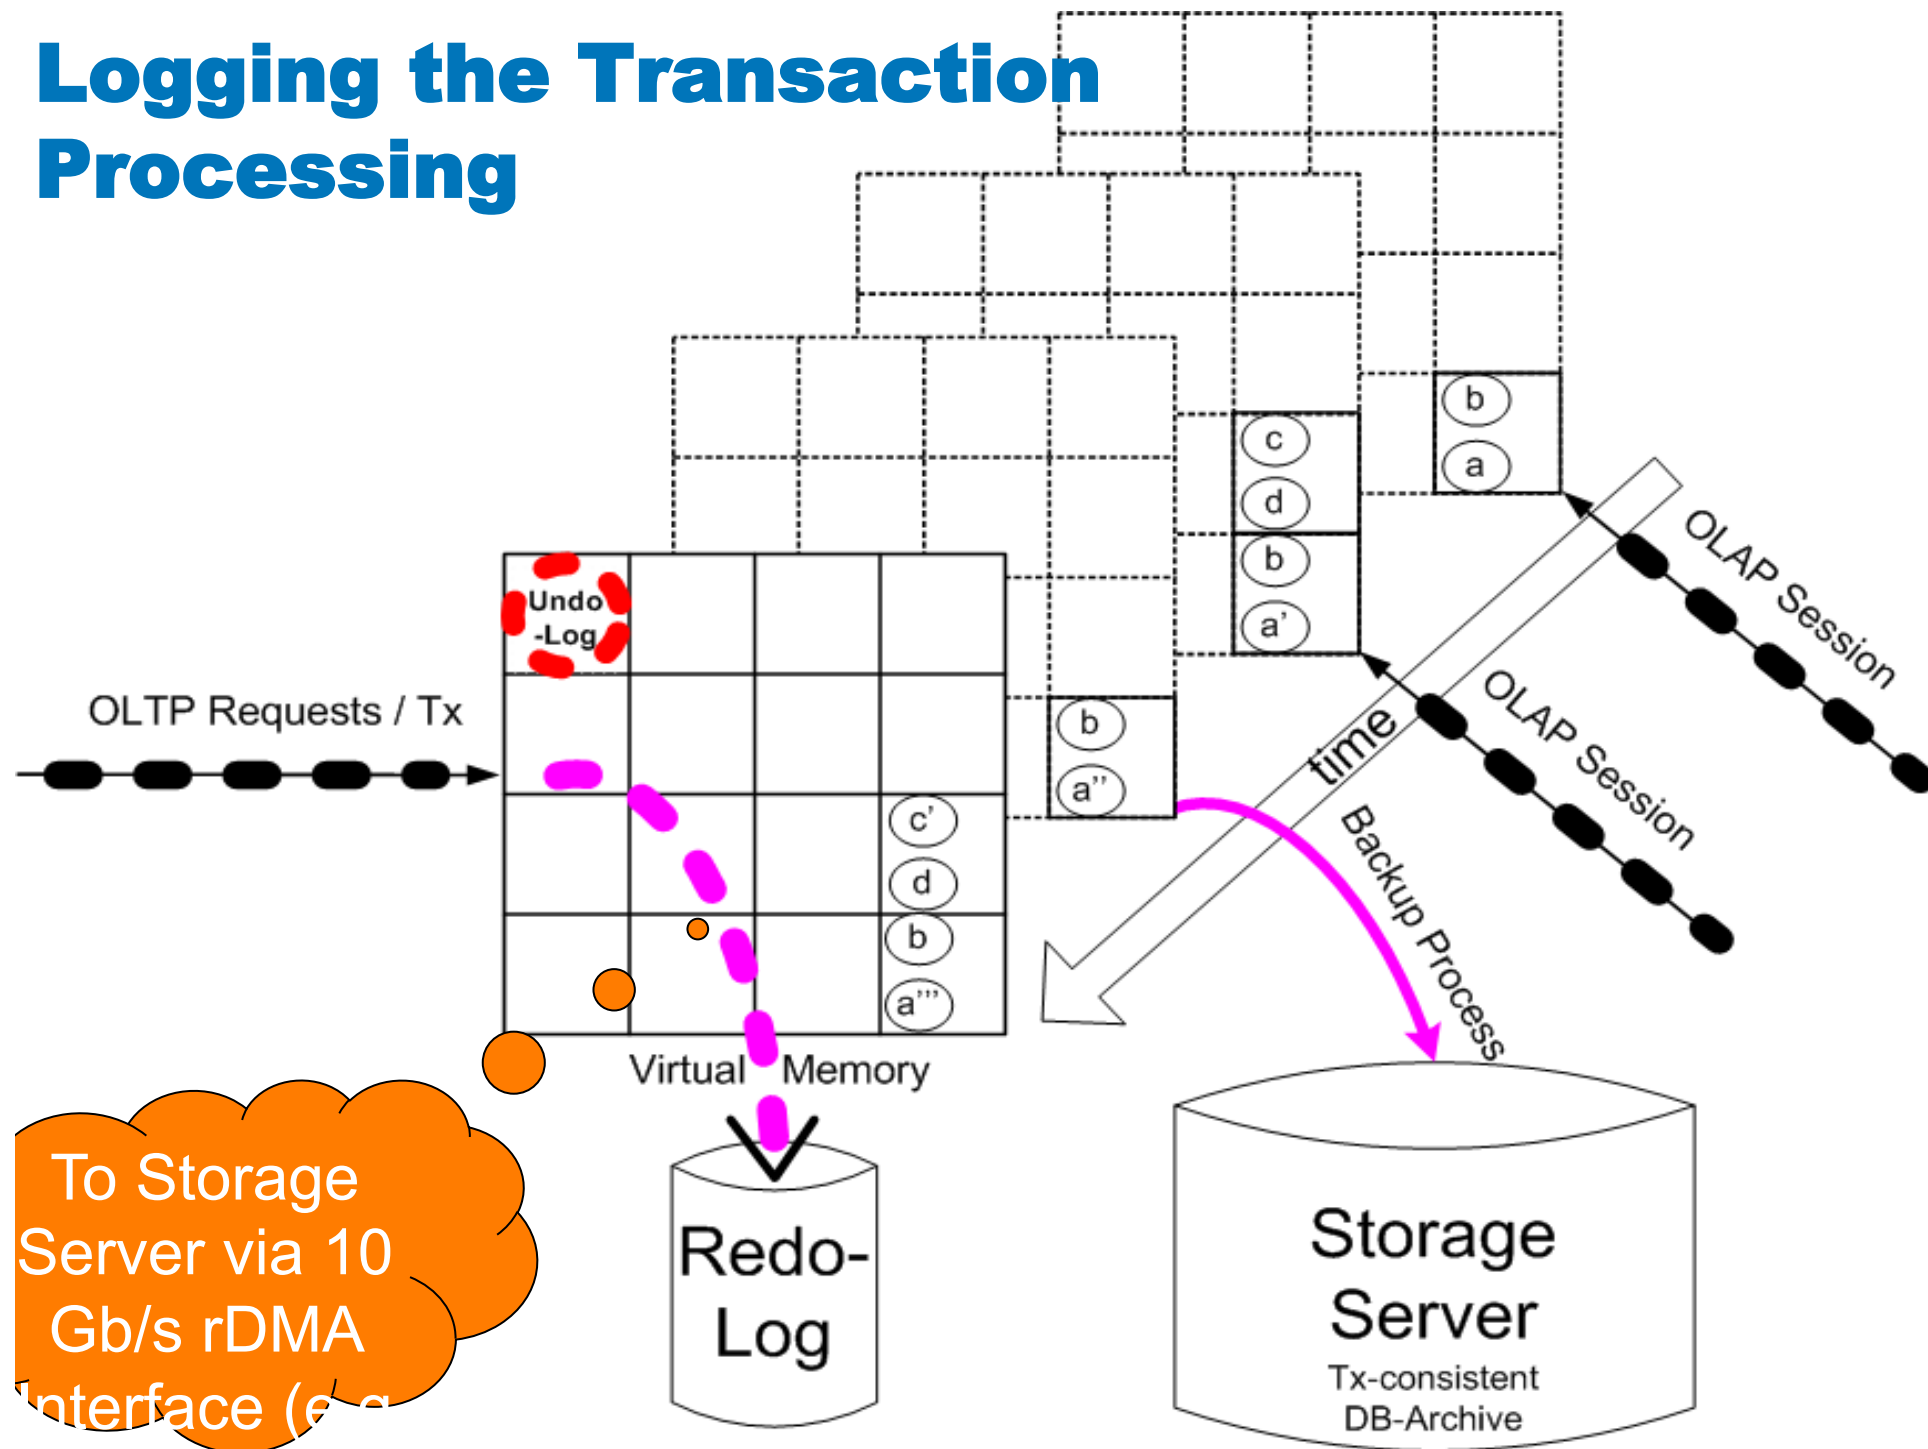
Logging the Transaction Processing

b
a
c
d
b
a'
OLAP Session
OLAP Session
Undo -Log
OLTP Requests / Tx
b
a''
time
Backup Process
c'
d
b
a'''
Virtual Memory
To Storage Server via 10 Gb/s rDMA Interface (e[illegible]
Redo-Log
Storage Server
Tx-consistent DB-Archive